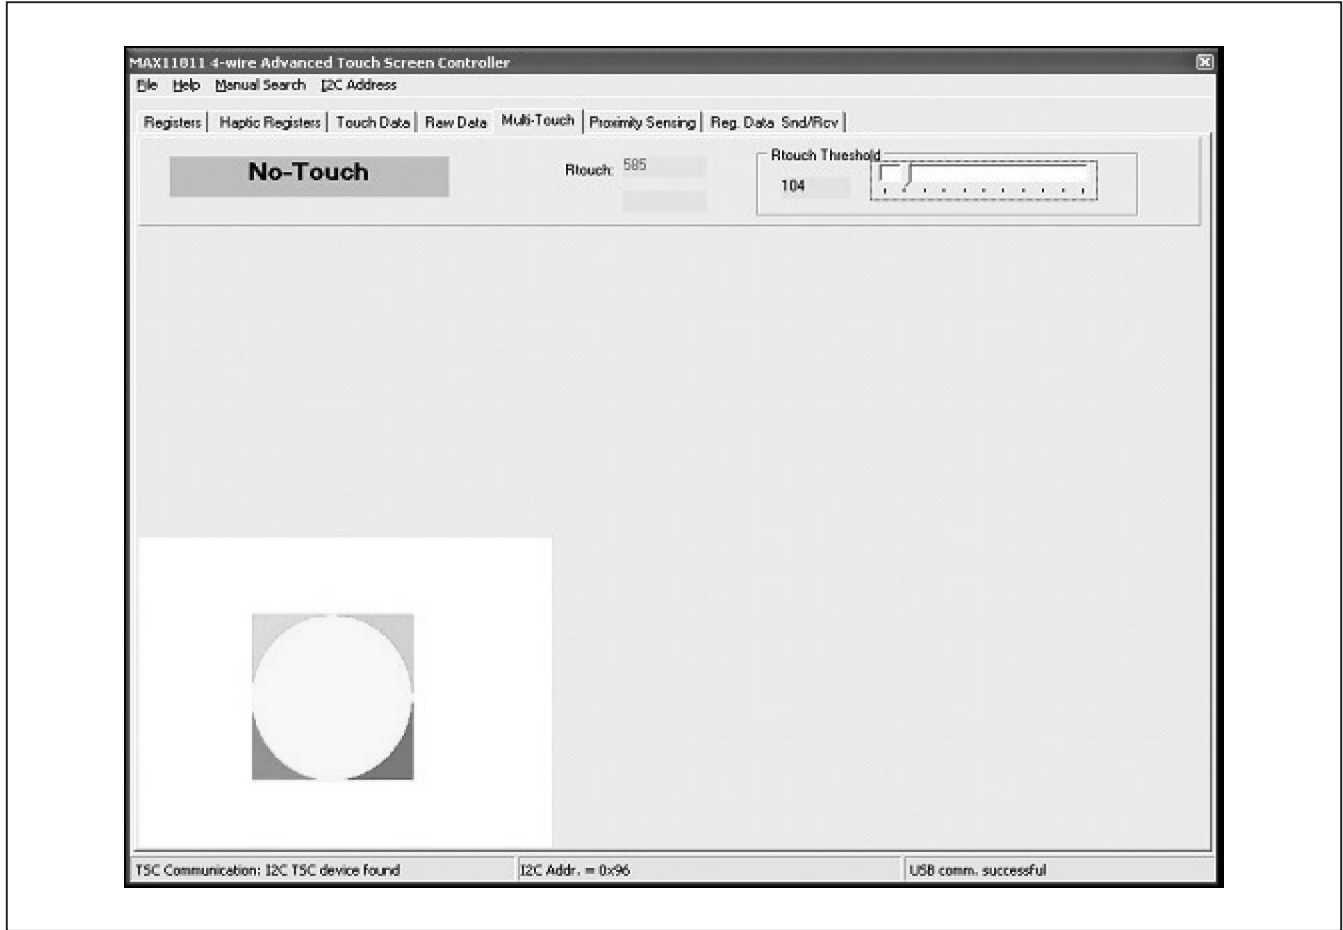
MAX11811 4-wire Advanced Touch Screen Controller

File Help Manual Search I2C Address

Registers | Haptic Registers | Touch Data | Raw Data | Multi-Touch | Proximity Sensing | Reg. Data Snd/Rcv

No-Touch

Rtouch: 585

Rtouch Threshold

104

TSC Communication: I2C TSC device found

I2C Addr. = 0x96

USB comm. successful